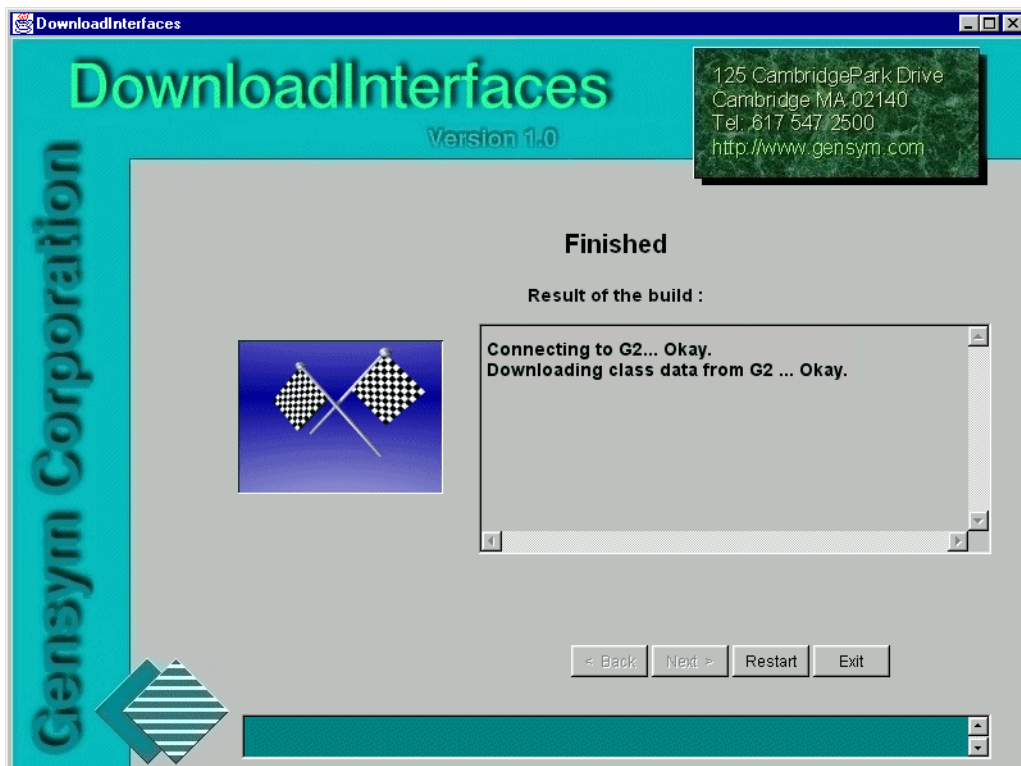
DownloadInterfaces

DownloadInterfaces

Version 1.0

125 CambridgePark Drive
Cambridge MA 02140
Tel: 617 547 2500
http://www.gensym.com

Gensym Corporation

Finished

Result of the build :

Connecting to G2... Okay.
Downloading class data from G2 ... Okay.

< Back Next > Restart Exit